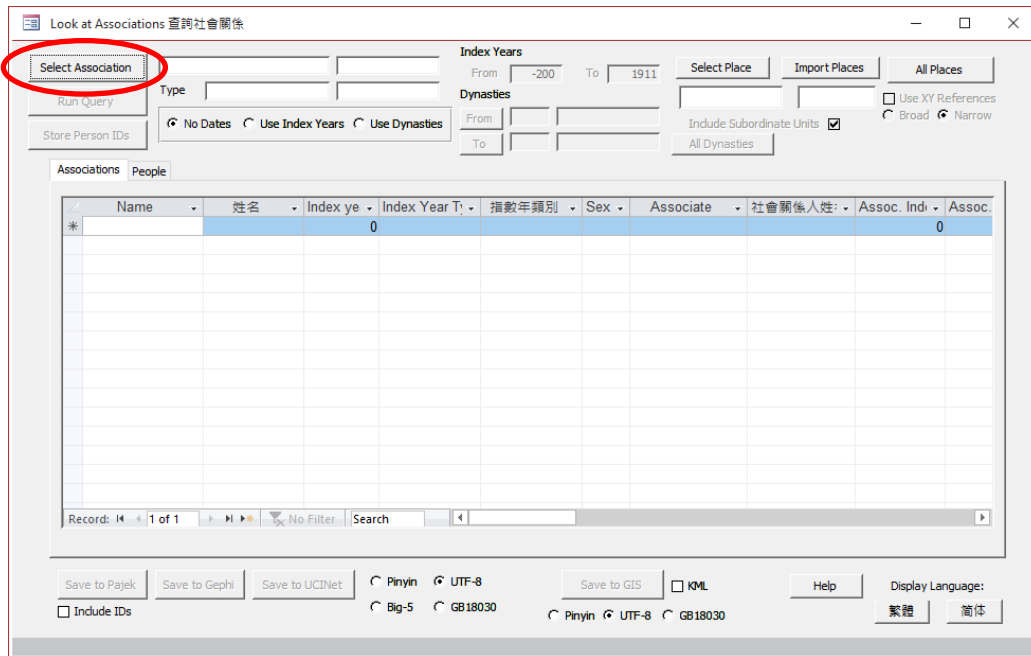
Look at Associations 查詢社會關係

Select Association

Run Query

Store Person IDs

Type

No Dates Use Index Years Use Dynasties

Index Years

From -200 To 1911

Dynasties

From

To

Select Place

Import Places

All Places

Use XY References

Broad Narrow

Include Subordinate Units

All Dynasties

Associations People

| Name | 姓名 | Index ye | Index Year Ty | 指數年類別 | Sex | Associate | 社會關係人姓 | Assoc. Ind | Assoc. |
|---|---|---|---|---|---|---|---|---|---|
| | | 0 | | | | | | 0 | |

Record: 1 of 1 No Filter Search

Save to Pajek Save to Gephi Save to UCINet

Include IDs

Pinyin UTF-8

Big-5 GB18030

Save to GIS

KML

Pinyin UTF-8 GB18030

Help

Display Language:

繁體 简体